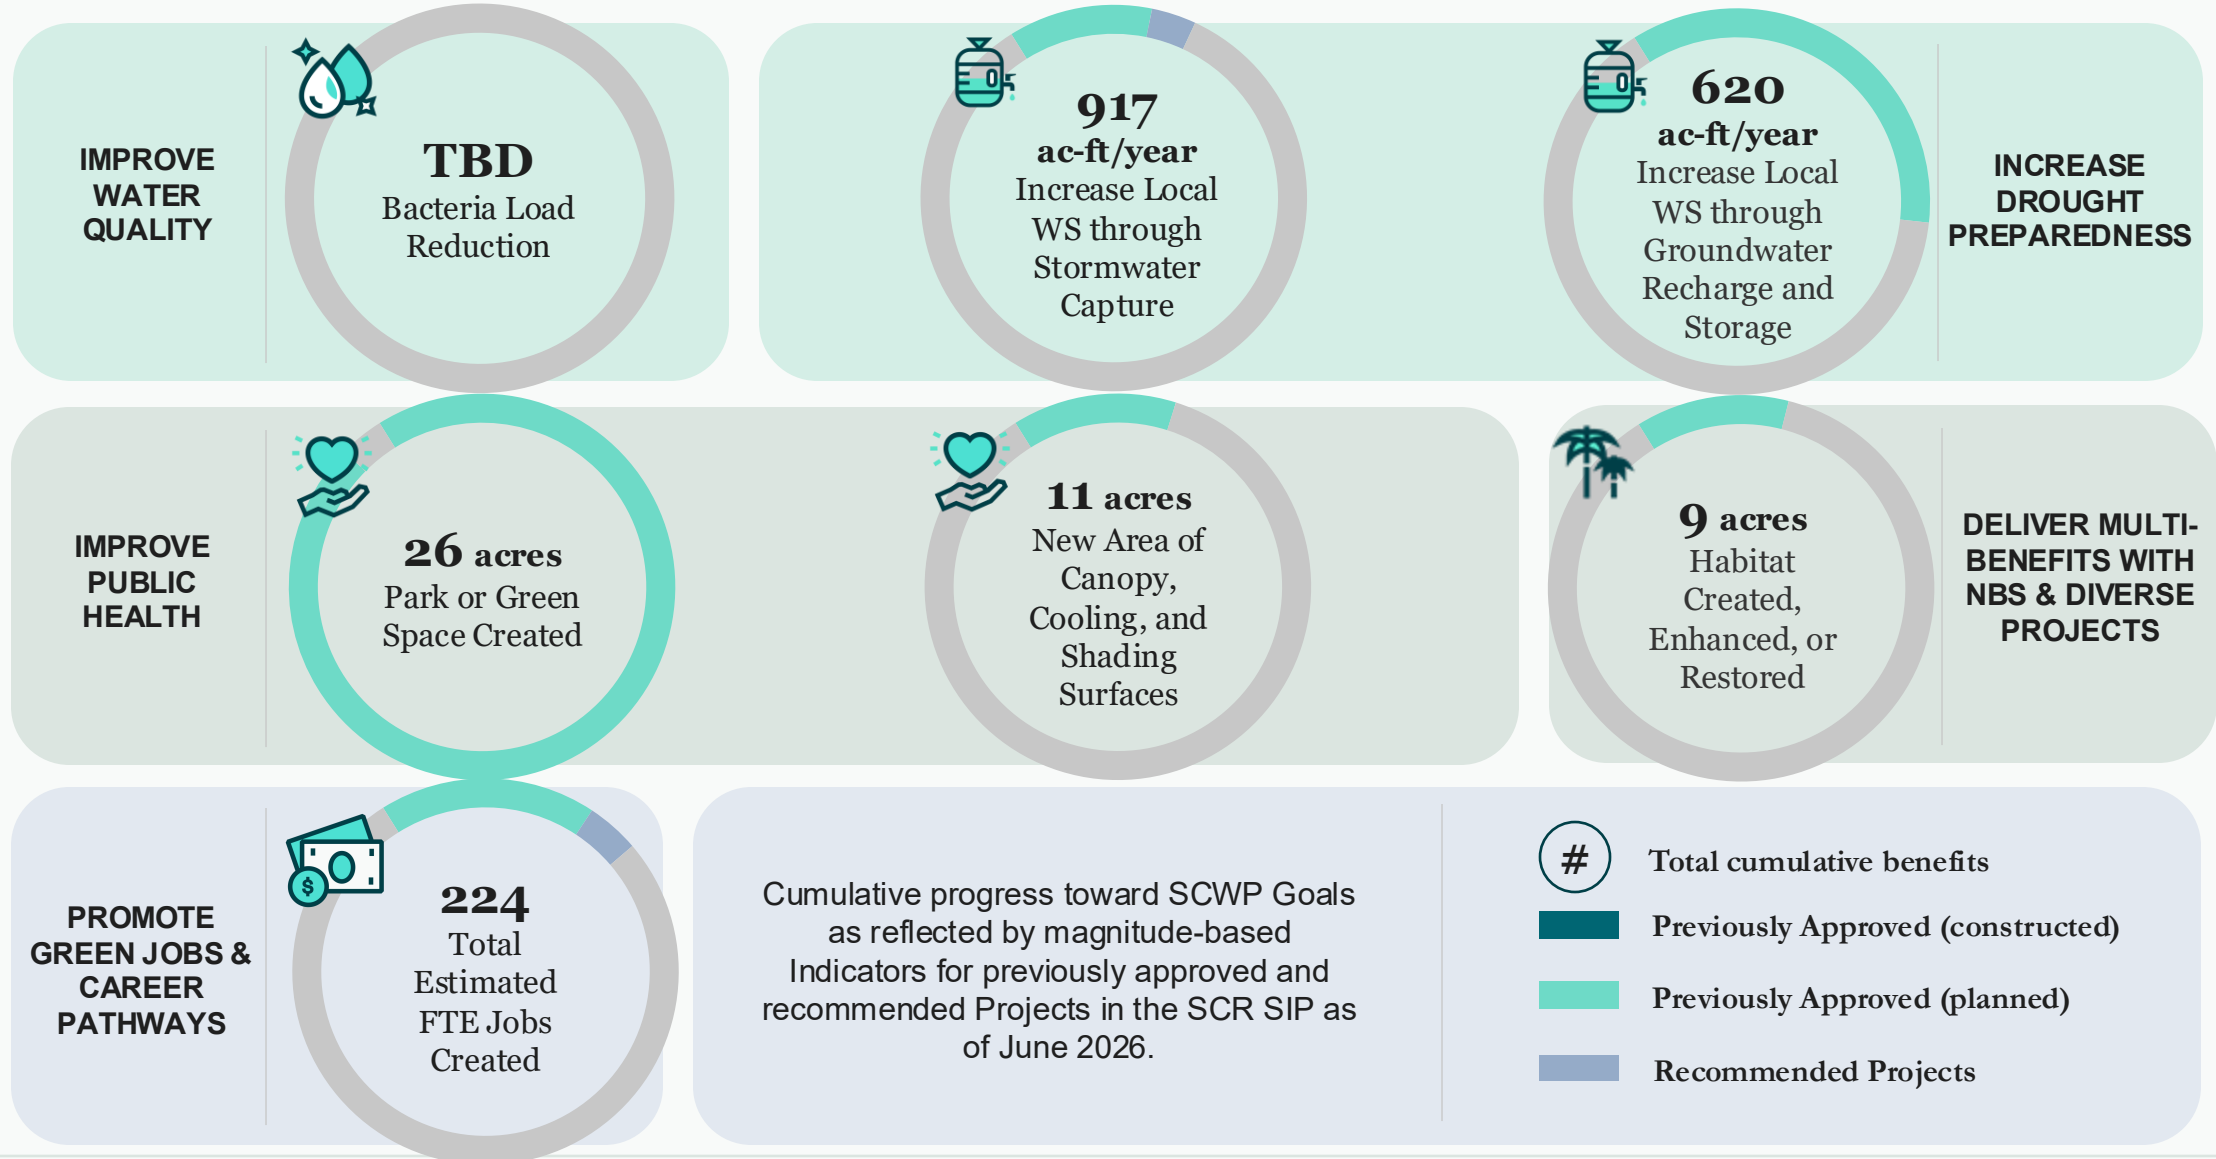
IMPROVE WATER QUALITY

TBD
Bacteria Load Reduction

917
ac-ft/year
Increase Local WS through Stormwater Capture

620
ac-ft/year
Increase Local WS through Groundwater Recharge and Storage

INCREASE DROUGHT PREPAREDNESS

IMPROVE PUBLIC HEALTH

26 acres
Park or Green Space Created

11 acres
New Area of Canopy, Cooling, and Shading Surfaces

9 acres
Habitat Created, Enhanced, or Restored

DELIVER MULTI-BENEFITS WITH NBS & DIVERSE PROJECTS

PROMOTE GREEN JOBS & CAREER PATHWAYS

224
Total Estimated FTE Jobs Created

Cumulative progress toward SCWP Goals as reflected by magnitude-based Indicators for previously approved and recommended Projects in the SCR SIP as of June 2026.

# Total cumulative benefits
Previously Approved (constructed)
Previously Approved (planned)
Recommended Projects